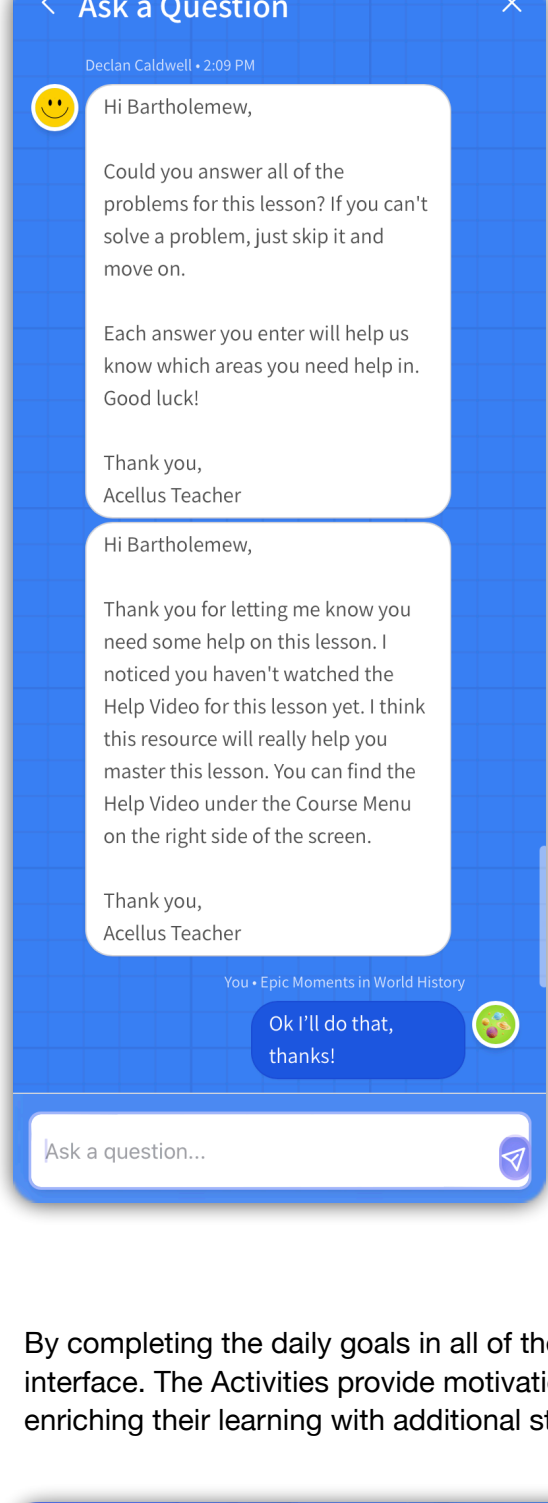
Ask a Question

Declan Caldwell • 2:09 PM

Hi Bartholemew,

Could you answer all of the problems for this lesson? If you can't solve a problem, just skip it and move on.

Each answer you enter will help us know which areas you need help in. Good luck!

Thank you,
Acellus Teacher

Hi Bartholemew,

Thank you for letting me know you need some help on this lesson. I noticed you haven't watched the Help Video for this lesson yet. I think this resource will really help you master this lesson. You can find the Help Video under the Course Menu on the right side of the screen.

Thank you,
Acellus Teacher

You • Epic Moments in World History

Ok I'll do that, thanks!

Ask a question...

By completing the daily goals in all of th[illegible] interface. The Activities provide motivati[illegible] enriching their learning with additional s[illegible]